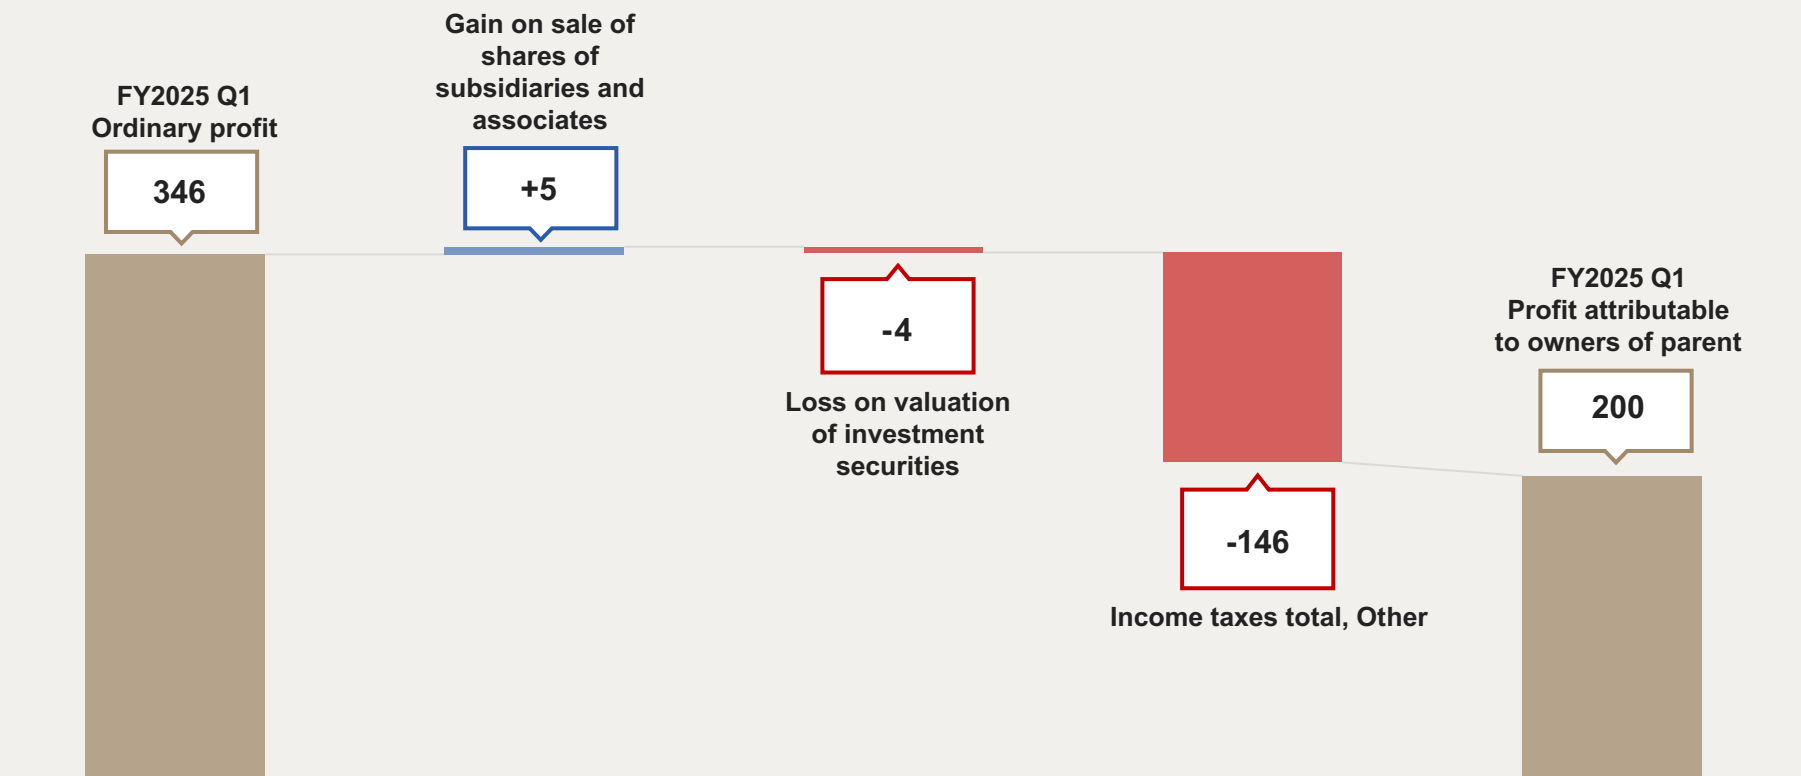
FY2025 Q1
Ordinary profit

346

Gain on sale of shares of subsidiaries and associates

+5

-4

Loss on valuation of investment securities

-146

Income taxes total, Other

FY2025 Q1
Profit attributable to owners of parent

200